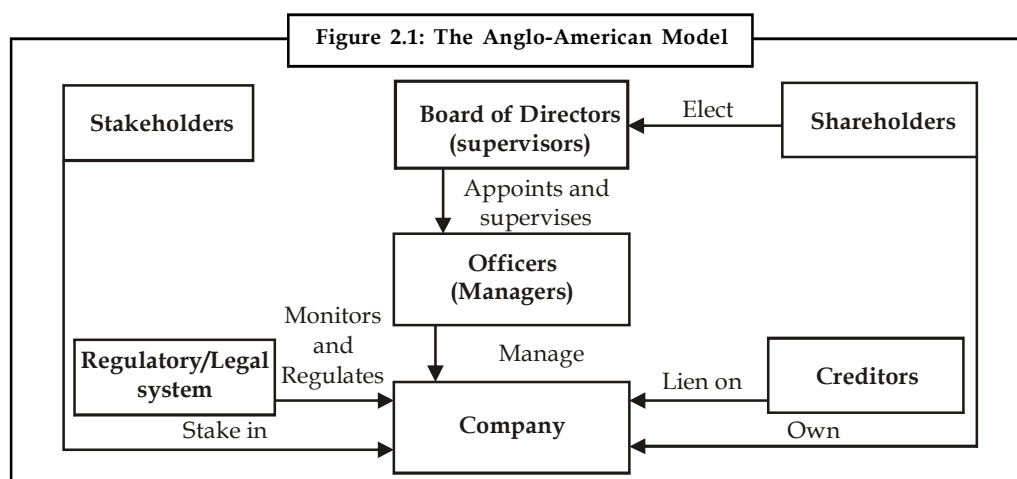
Figure 2.1: The Anglo-American Model

Stakeholders

Board of Directors (supervisors)

Elect

Shareholders

Appoints and supervises

Officers (Managers)

Monitors and Regulates

Manage

Regulatory/Legal system

Lien on

Creditors

Stake in

Company

Own